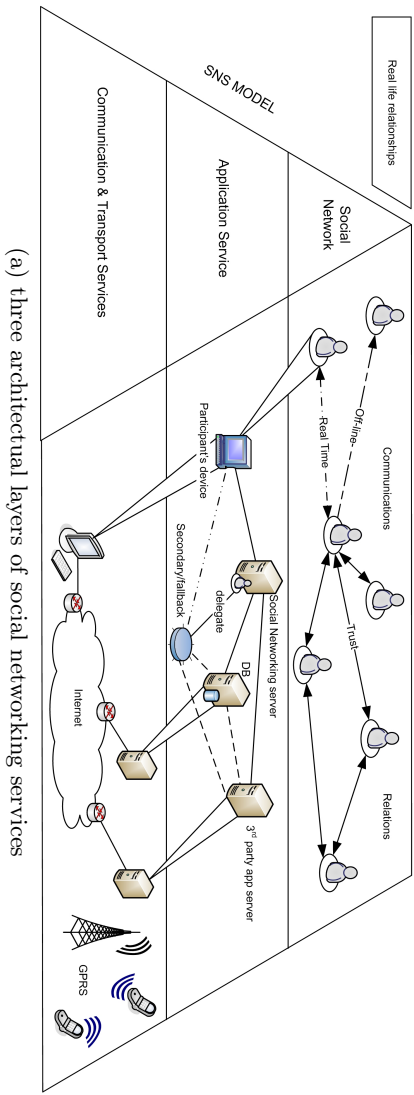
Real life relationships

SNS MODEL

Social Network

Application Service

Communication & Transport Services

Off-line

Real Time

Communications

Trust

Relations

Participant's device

Secondary/fallback

delegate

Social Networking server

DB

3$^{rd}$ party app server

Internet

GPRS

(a) three architectural layers of social networking services